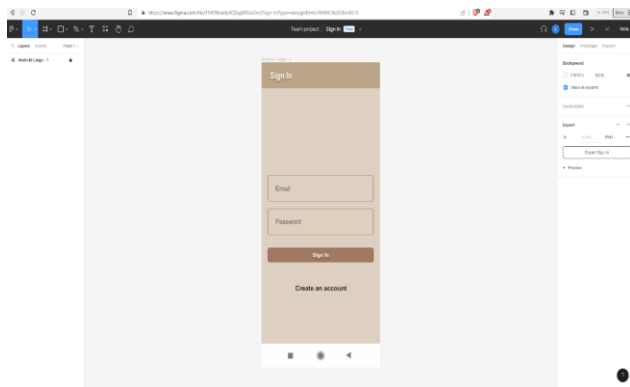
https://www.figma.com/file/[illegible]

Team project / Sign In

Share

Layers Assets Page 1

Android Large - 1

Android Large - 1

Sign In

Email

Password

Sign In

Create an account

Design Prototype Inspect

Background

F5F5F5 100%

Show in exports

Local styles

Export

1x PNG

Export Sign In

Preview